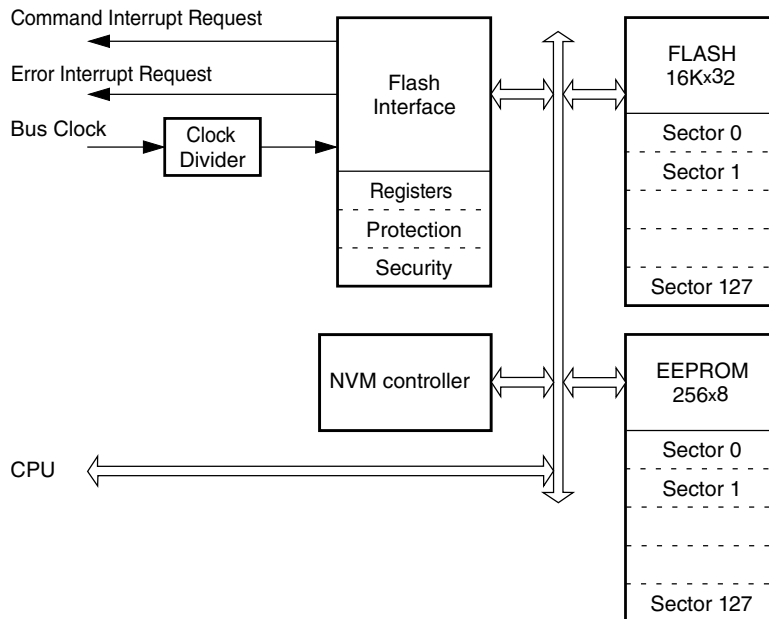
Command Interrupt Request

Error Interrupt Request

Bus Clock

Clock Divider

Flash Interface

Registers

Protection

Security

FLASH 16Kx32

Sector 0

Sector 1

Sector 127

NVM controller

EEPROM 256x8

Sector 0

Sector 1

Sector 127

CPU